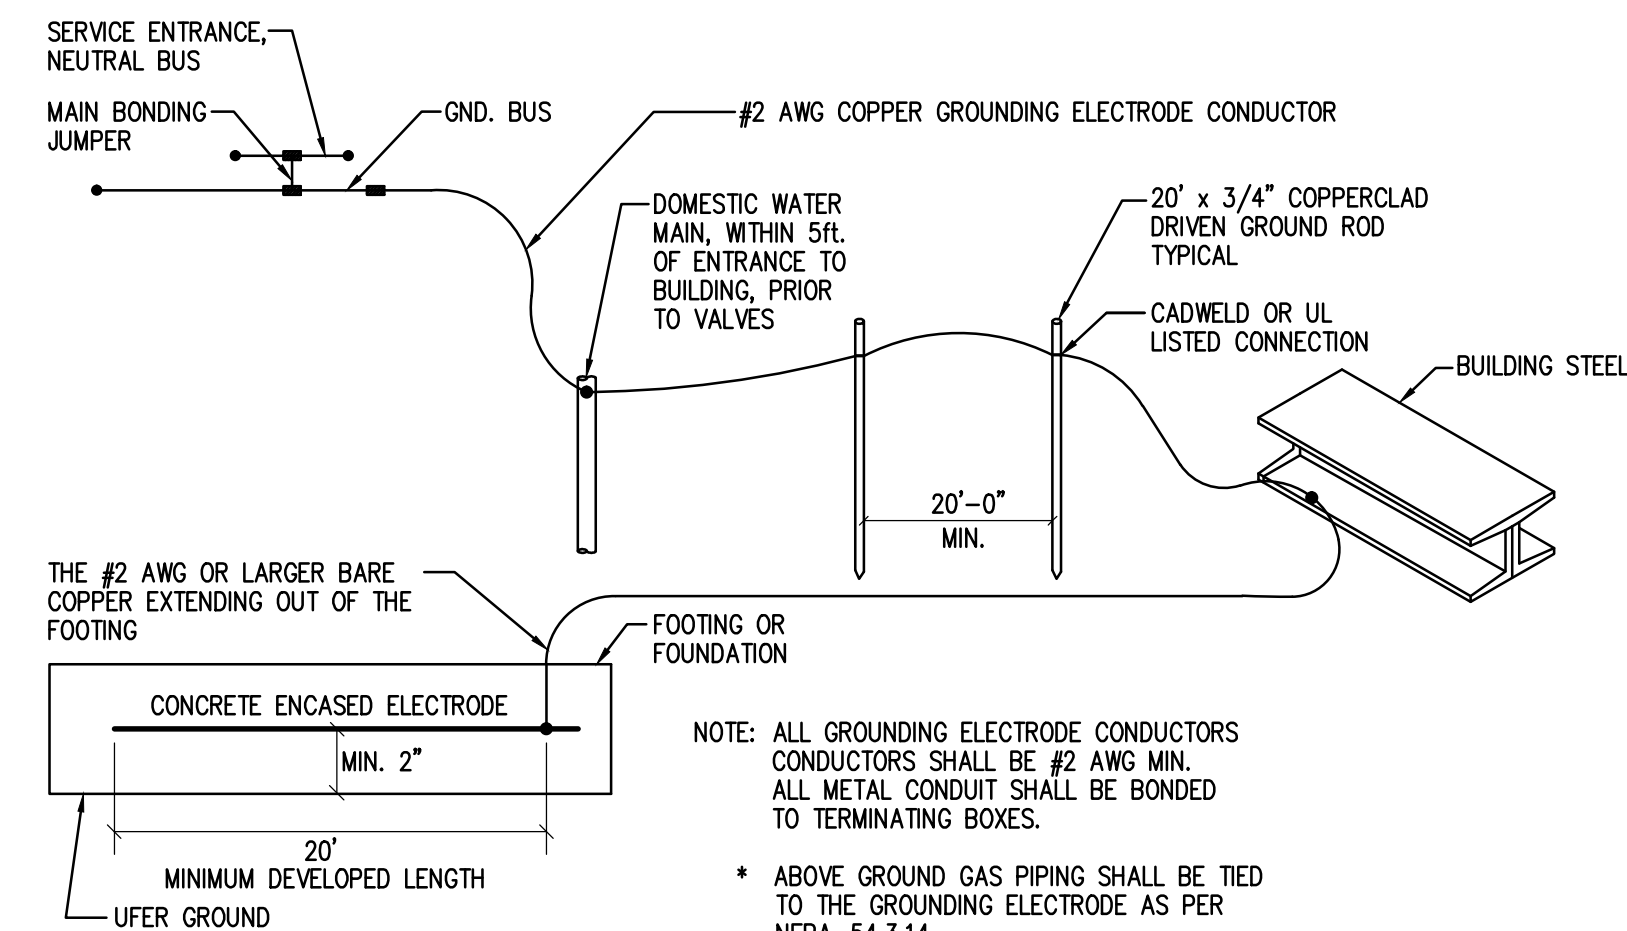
SERVICE ENTRANCE, NEUTRAL BUS

MAIN BONDING JUMPER

GND. BUS

#2 AWG COPPER GROUNDING ELECTRODE CONDUCTOR

DOMESTIC WATER MAIN, WITHIN 5ft. OF ENTRANCE TO BUILDING, PRIOR TO VALVES

20' x 3/4" COPPERCLAD DRIVEN GROUND ROD TYPICAL

CADWELD OR UL LISTED CONNECTION

BUILDING STEEL

20'-0" MIN.

THE #2 AWG OR LARGER BARE COPPER EXTENDING OUT OF THE FOOTING

FOOTING OR FOUNDATION

CONCRETE ENCASED ELECTRODE

MIN. 2"

20'
MINIMUM DEVELOPED LENGTH

UFER GROUND

NOTE: ALL GROUNDING ELECTRODE CONDUCTORS CONDUCTORS SHALL BE #2 AWG MIN. ALL METAL CONDUIT SHALL BE BONDED TO TERMINATING BOXES.

* ABOVE GROUND GAS PIPING SHALL BE TIED TO THE GROUNDING ELECTRODE AS PER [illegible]